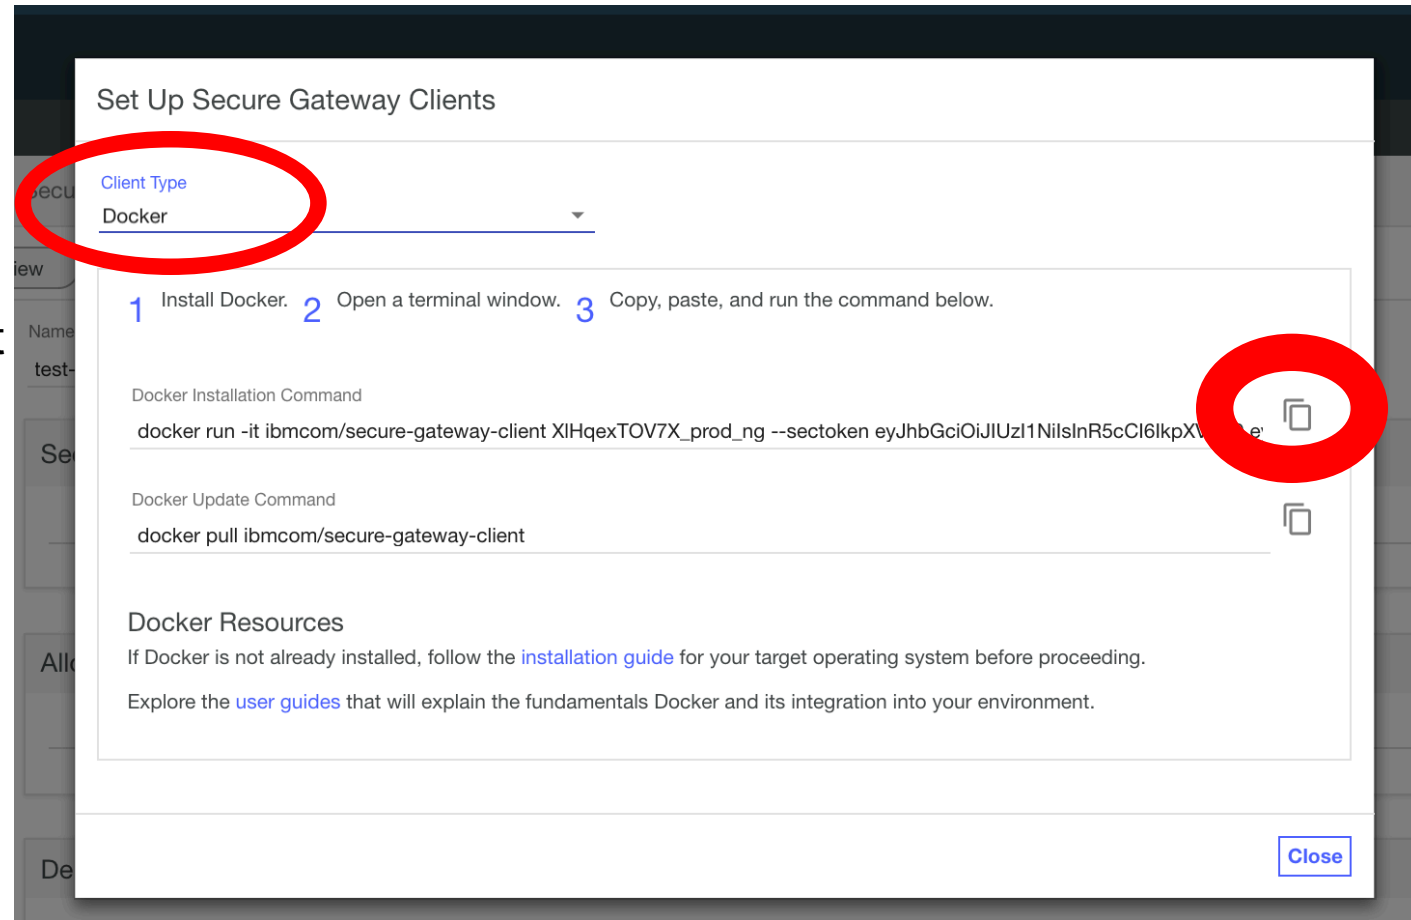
ecu
iew
Name
test-
Se
All
De

Set Up Secure Gateway Clients

Client Type
Docker

1 Install Docker. 2 Open a terminal window. 3 Copy, paste, and run the command below.

Docker Installation Command
docker run -it ibmcom/secure-gateway-client XlHqexTOV7X_prod_ng --sectoken eyJhbGciOiJIUzI1NiIsInR5cCI6IkpXV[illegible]

Docker Update Command
docker pull ibmcom/secure-gateway-client

Docker Resources
If Docker is not already installed, follow the installation guide for your target operating system before proceeding.

Explore the user guides that will explain the fundamentals Docker and its integration into your environment.

Close